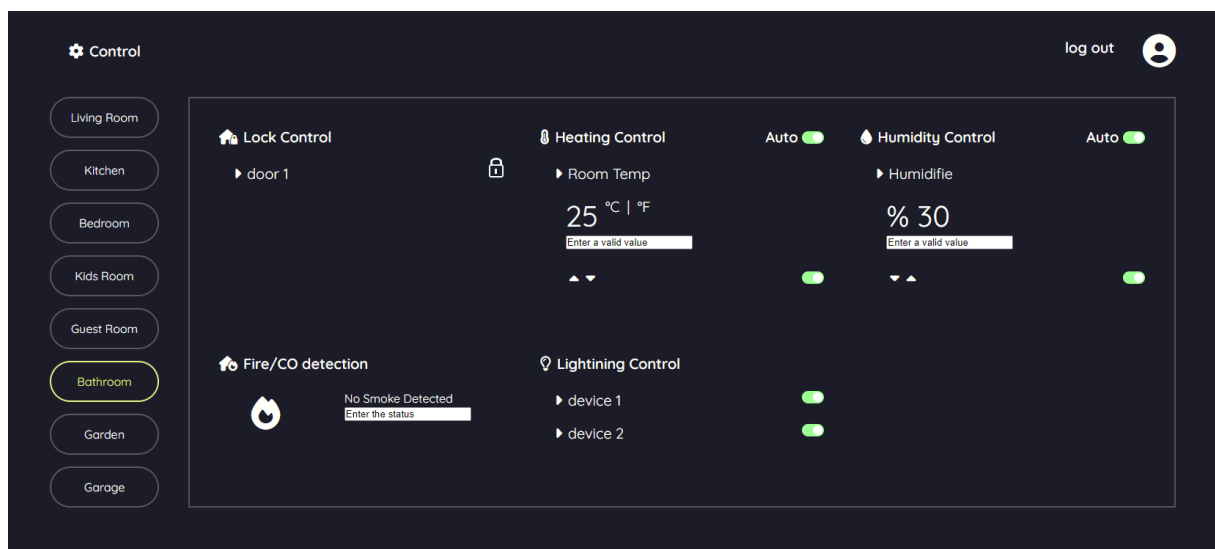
Control

log out

Living Room

Kitchen

Bedroom

Kids Room

Guest Room

Bathroom

Garden

Garage

Lock Control

door 1

Heating Control

Auto

Room Temp

25 °C | °F

Enter a valid value

Humidity Control

Auto

Humidifie

% 30

Enter a valid value

Fire/CO detection

No Smoke Detected

Enter the status

Lightining Control

device 1

device 2